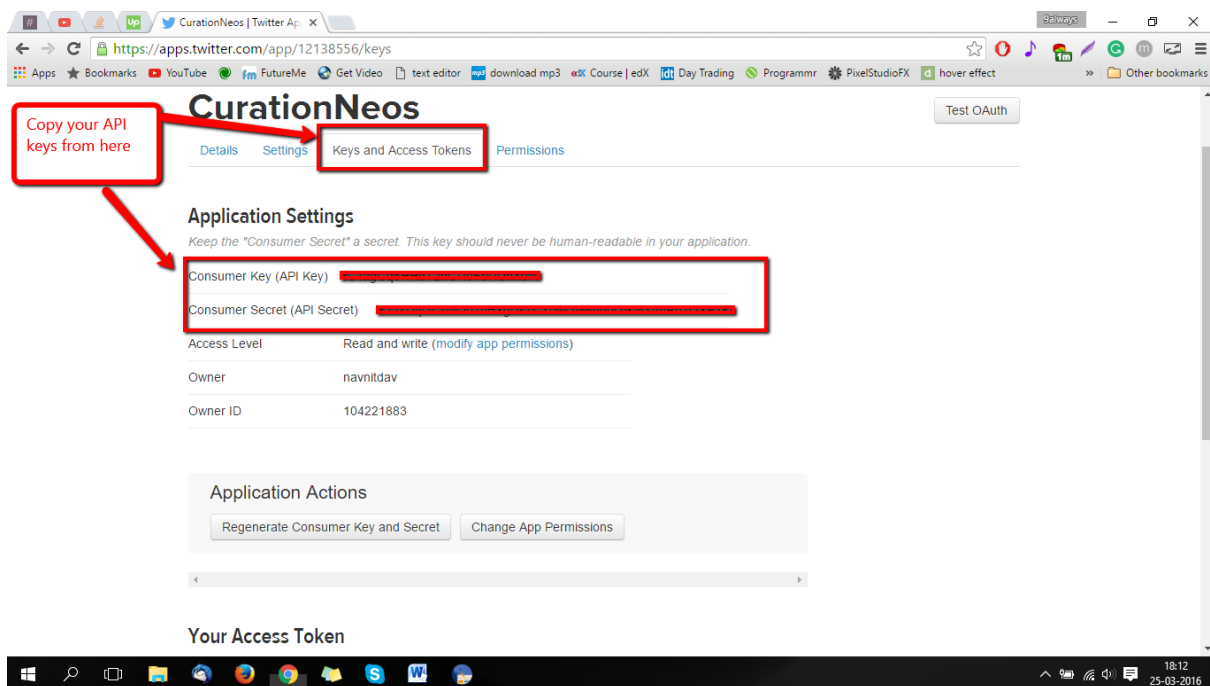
CurationNeos | Twitter Ap ×

9always

https://apps.twitter.com/app/12138556/keys

Apps Bookmarks YouTube FutureMe Get Video text editor download mp3 Course | edX Day Trading Programmr PixelStudioFX hover effect » Other bookmarks

Copy your API keys from here

CurationNeos

Test OAuth

Details Settings Keys and Access Tokens Permissions

Application Settings

Keep the "Consumer Secret" a secret. This key should never be human-readable in your application.

| | |
|---|---|
| Consumer Key (API Key) | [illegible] |
| Consumer Secret (API Secret) | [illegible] |
| Access Level | Read and write (modify app permissions) |
| Owner | navnitdav |
| Owner ID | 104221883 |

Application Actions

Regenerate Consumer Key and Secret Change App Permissions

Your Access Token

18:12
25-03-2016